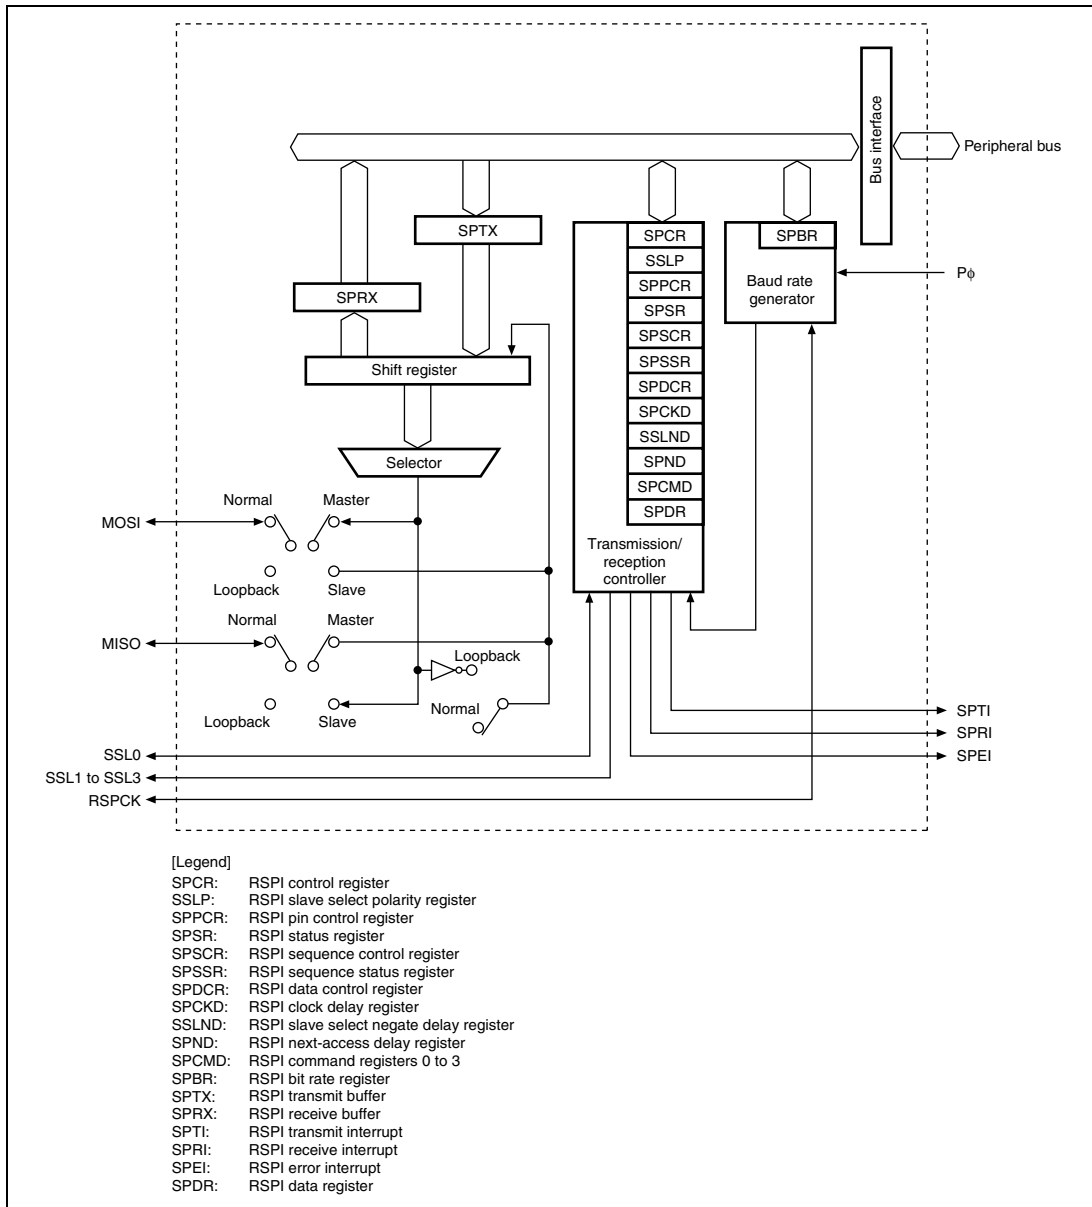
Bus interface

Peripheral bus

SPTX

SPCR
SSLP
SPPCR
SPSR
SPSCR
SPSSR
SPDCR
SPCKD
SSLND
SPND
SPCMD
SPDR

SPBR

Baud rate generator

Pϕ

SPRX

Shift register

Selector

Normal

Master

MOSI

Loopback

Slave

Transmission/ reception controller

Normal

Master

MISO

Loopback

Loopback

Slave

Normal

SPTI

SPRI

SPEI

SSL0

SSL1 to SSL3

RSPCK

[Legend]
SPCR: RSPI control register
SSLP: RSPI slave select polarity register
SPPCR: RSPI pin control register
SPSR: RSPI status register
SPSCR: RSPI sequence control register
SPSSR: RSPI sequence status register
SPDCR: RSPI data control register
SPCKD: RSPI clock delay register
SSLND: RSPI slave select negate delay register
SPND: RSPI next-access delay register
SPCMD: RSPI command registers 0 to 3
SPBR: RSPI bit rate register
SPTX: RSPI transmit buffer
SPRX: RSPI receive buffer
SPTI: RSPI transmit interrupt
SPRI: RSPI receive interrupt
SPEI: RSPI error interrupt
SPDR: RSPI data register